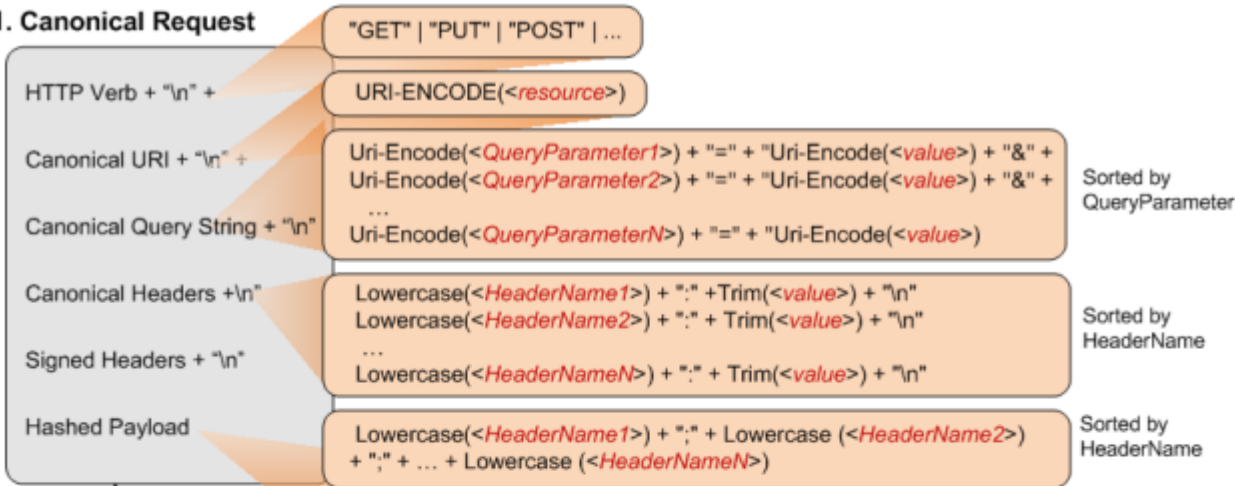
1. Canonical Request

HTTP Verb + "\n" +

Canonical URI + "\n" +

Canonical Query String + "\n"

Canonical Headers +\n"

Signed Headers + "\n"

Hashed Payload

"GET" | "PUT" | "POST" | ...

URI-ENCODE(<resource>)

Uri-Encode(<QueryParameter1>) + "=" + "Uri-Encode(<value>) + "&" +
Uri-Encode(<QueryParameter2>) + "=" + "Uri-Encode(<value>) + "&" +
...
Uri-Encode(<QueryParameterN>) + "=" + "Uri-Encode(<value>)

Sorted by QueryParameter

Lowercase(<HeaderName1>) + ":" +Trim(<value>) + "\n"
Lowercase(<HeaderName2>) + ":" + Trim(<value>) + "\n"
...
Lowercase(<HeaderNameN>) + ":" + Trim(<value>) + "\n"

Sorted by HeaderName

Lowercase(<HeaderName1>) + ";" + Lowercase (<HeaderName2>) + ";" + ... + Lowercase (<HeaderNameN>)

Sorted by HeaderName